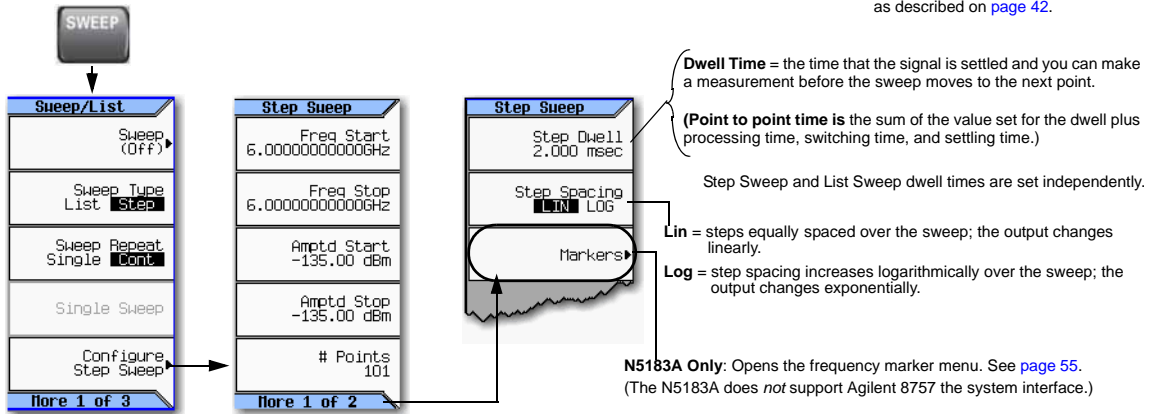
as described on page 42.

SWEEP

Sweep/List

Sweep (Off)

Sweep Type List Step

Sweep Repeat Single Cont

Single Sweep

Configure Step Sweep

More 1 of 3

Step Sweep

Freq Start 6.00000000000GHz

Freq Stop 6.00000000000GHz

Amptd Start -135.00 dBm

Amptd Stop -135.00 dBm

# Points 101

More 1 of 2

Step Sweep

Step Dwell 2.000 msec

Step Spacing LIN LOG

Markers

**Dwell Time** = the time that the signal is settled and you can make a measurement before the sweep moves to the next point.

**(Point to point time is** the sum of the value set for the dwell plus processing time, switching time, and settling time.)

Step Sweep and List Sweep dwell times are set independently.

**Lin** = steps equally spaced over the sweep; the output changes linearly.

**Log** = step spacing increases logarithmically over the sweep; the output changes exponentially.

**N5183A Only**: Opens the frequency marker menu. See page 55.
(The N5183A does *not* support Agilent 8757 the system interface.)